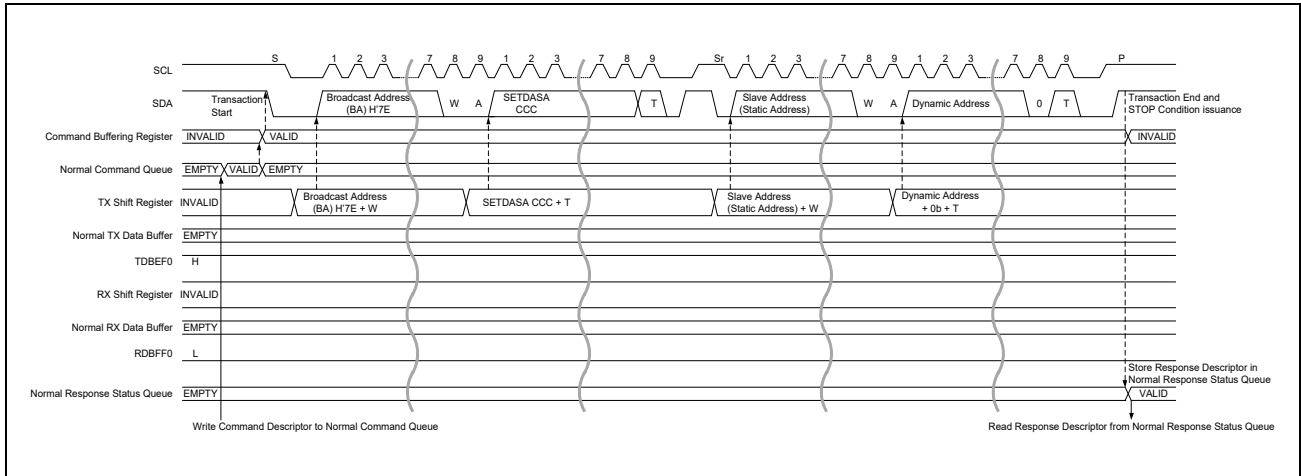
SCL
S 1 2 3 7 8 9 1 2 3 7 8 9 Sr 1 2 3 7 8 9 1 2 3 7 8 9 P

SDA
Transaction Start
Broadcast Address (BA) H'7E
W A
SETDASA CCC
T
Slave Address (Static Address)
W A
Dynamic Address
0 T
Transaction End and STOP Condition issuance

Command Buffering Register INVALID VALID INVALID

Normal Command Queue EMPTY VALID EMPTY

TX Shift Register INVALID
Broadcast Address (BA) H'7E + W
SETDASA CCC + T
Slave Address (Static Address) + W
Dynamic Address + 0b + T

Normal TX Data Buffer EMPTY

TDBEF0 H

RX Shift Register INVALID

Normal RX Data Buffer EMPTY

RDBFF0 L

Store Response Descriptor in Normal Response Status Queue

Normal Response Status Queue EMPTY VALID

Write Command Descriptor to Normal Command Queue

Read Response Descriptor from Normal Response Status Queue